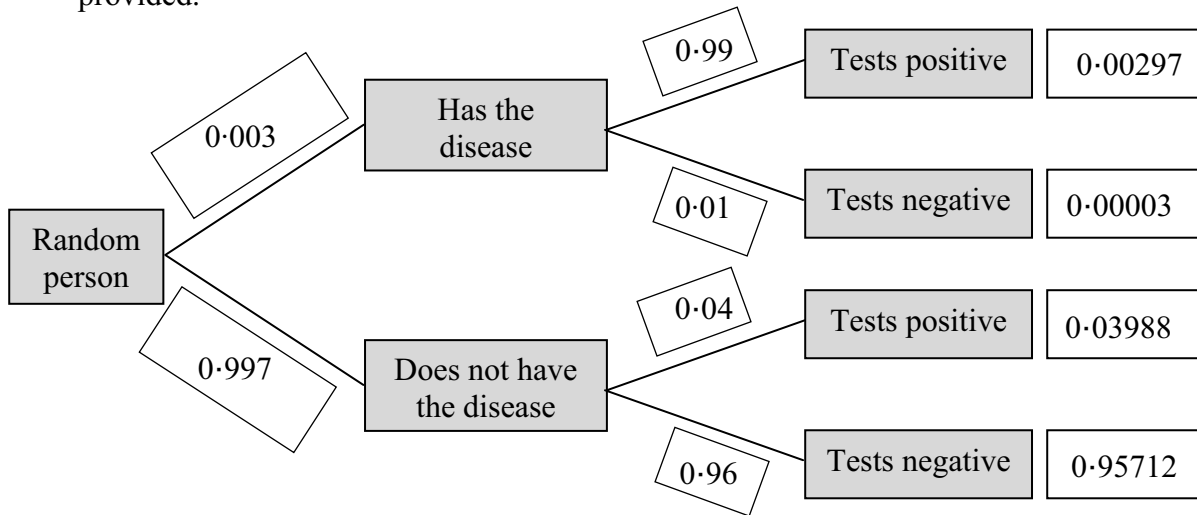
provided.

Random person

0·003

Has the disease

0·99

Tests positive

0·00297

0·01

Tests negative

0·00003

0·997

Does not have the disease

0·04

Tests positive

0·03988

0·96

Tests negative

0·95712